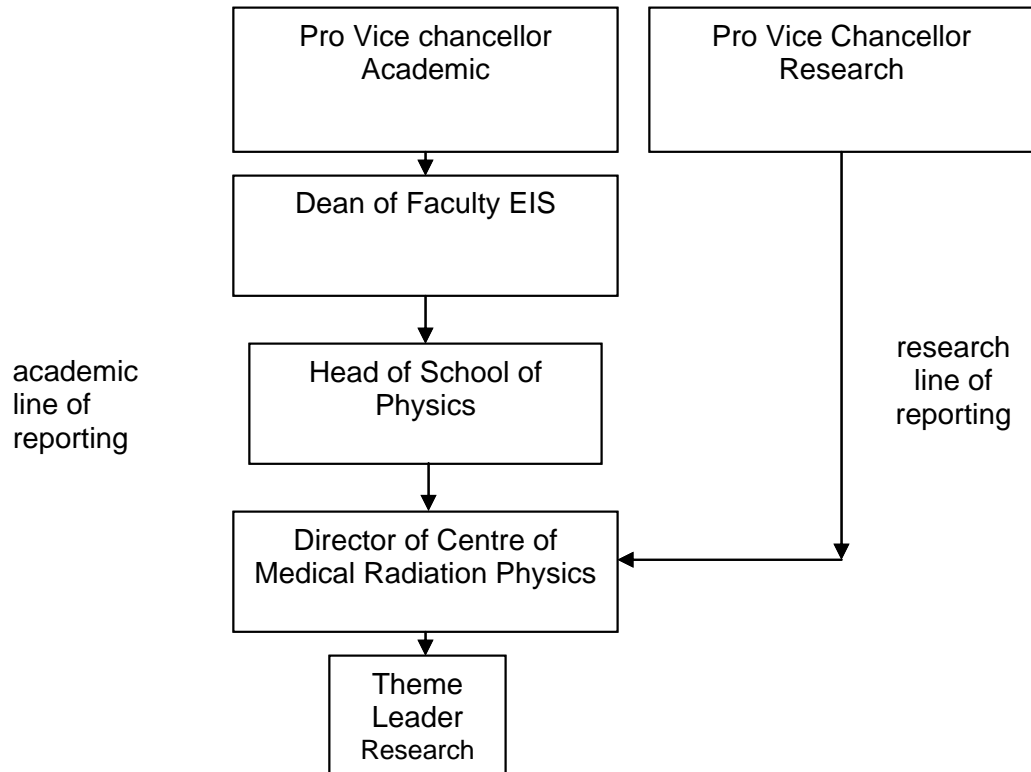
Pro Vice chancellor Academic

Pro Vice Chancellor Research

Dean of Faculty EIS

academic line of reporting

Head of School of Physics

research line of reporting

Director of Centre of Medical Radiation Physics

Theme Leader Research